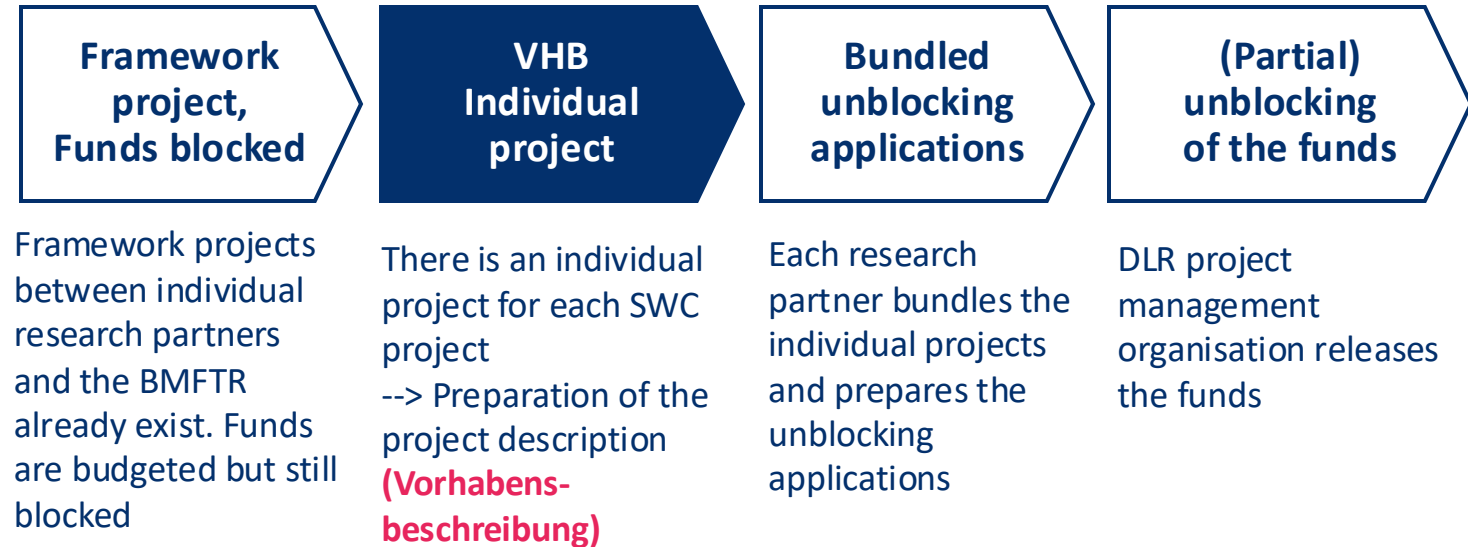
Framework project, Funds blocked

VHB Individual project

Bundled unblocking applications

(Partial) unblocking of the funds

Framework projects between individual research partners and the BMFTR already exist. Funds are budgeted but still blocked

There is an individual project for each SWC project
--> Preparation of the project description **(Vorhabens-beschreibung)**

Each research partner bundles the individual projects and prepares the unblocking applications

DLR project management organisation releases the funds